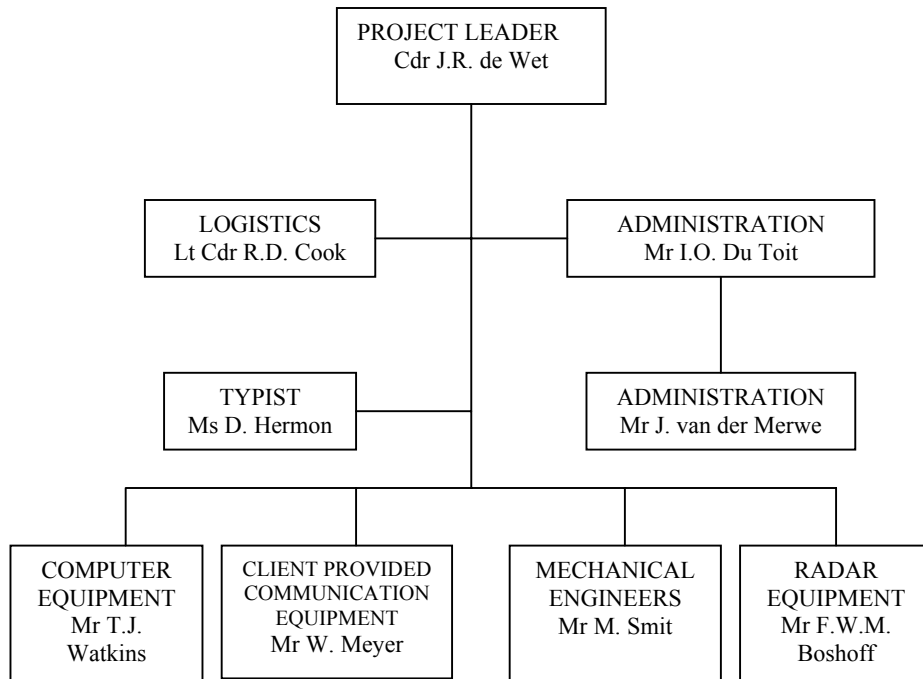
PROJECT LEADER
Cdr J.R. de Wet

LOGISTICS
Lt Cdr R.D. Cook

ADMINISTRATION
Mr I.O. Du Toit

TYPIST
Ms D. Hermon

ADMINISTRATION
Mr J. van der Merwe

COMPUTER EQUIPMENT
Mr T.J. Watkins

CLIENT PROVIDED COMMUNICATION EQUIPMENT
Mr W. Meyer

MECHANICAL ENGINEERS
Mr M. Smit

RADAR EQUIPMENT
Mr F.W.M. Boshoff